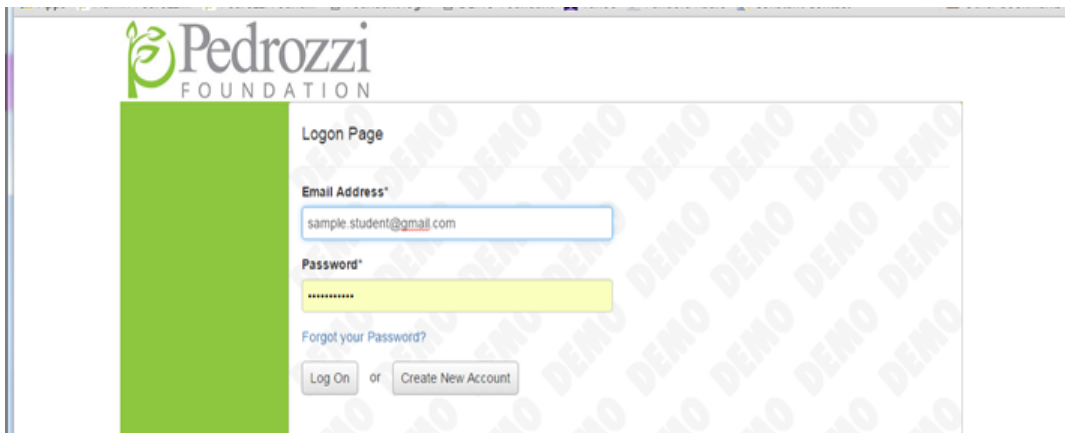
Pedrozzi
FOUNDATION

Logon Page

Email Address*

sample.student@gmail.com

Password*

••••••••••••

Forgot your Password?

Log On or Create New Account

DEMO DEMO DEMO DEMO DEMO DEMO DEMO DEMO DEMO DEMO DEMO DEMO DEMO DEMO DEMO DEMO DEMO DEMO DEMO DEMO DEMO DEMO DEMO DEMO